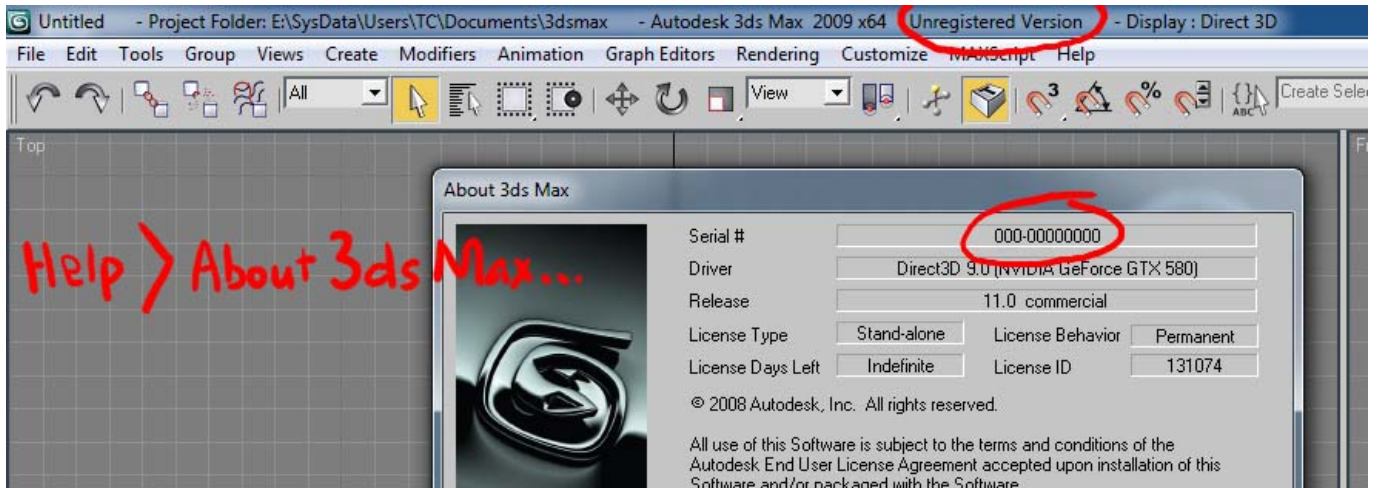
Untitled - Project Folder: E:\SysData\Users\TC\Documents\3dsmax - Autodesk 3ds Max 2009 x64 Unregistered Version - Display : Direct 3D

File Edit Tools Group Views Create Modifiers Animation Graph Editors Rendering Customize MAXScript Help

All View Create Sele

Top

Help > About 3ds Max...

About 3ds Max

| | |
|---|---|
| Serial # | 000-00000000 |
| Driver | Direct3D 9.0 (NVIDIA GeForce GTX 580) |
| Release | 11.0 commercial |

| | | | |
|---|---|---|---|
| License Type | Stand-alone | License Behavior | Permanent |
| License Days Left | Indefinite | License ID | 131074 |

© 2008 Autodesk, Inc. All rights reserved.

All use of this Software is subject to the terms and conditions of the Autodesk End User License Agreement accepted upon installation of this Software and/or packaged with the Software.